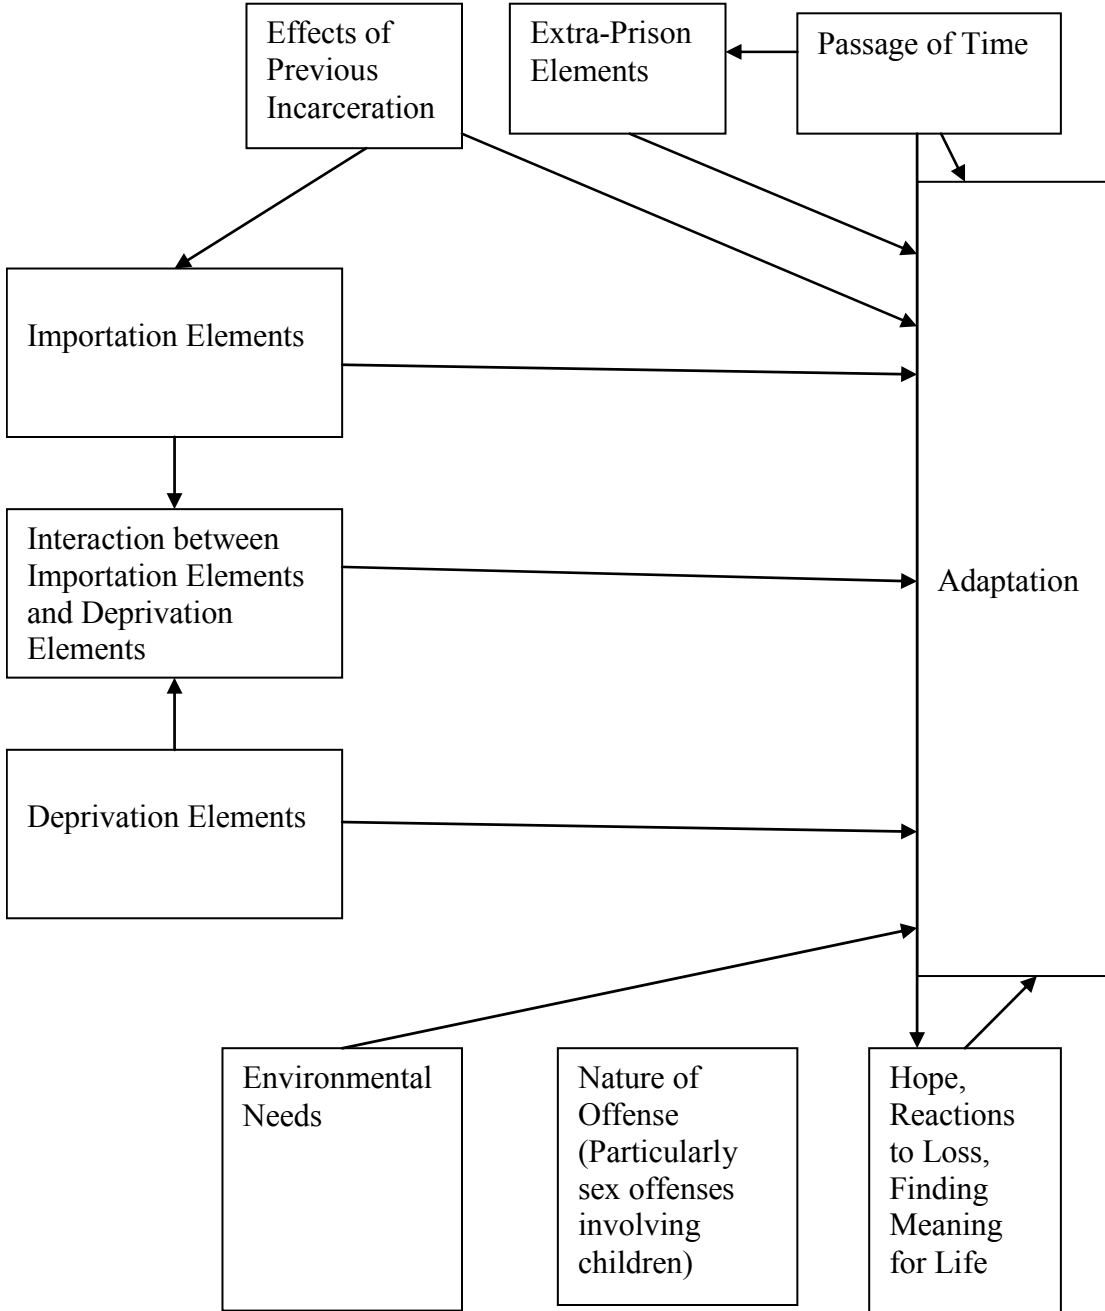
Effects of Previous Incarceration

Extra-Prison Elements

Passage of Time

Importation Elements

Interaction between Importation Elements and Deprivation Elements

Adaptation

Deprivation Elements

Environmental Needs

Nature of Offense (Particularly sex offenses involving children)

Hope, Reactions to Loss, Finding Meaning for Life